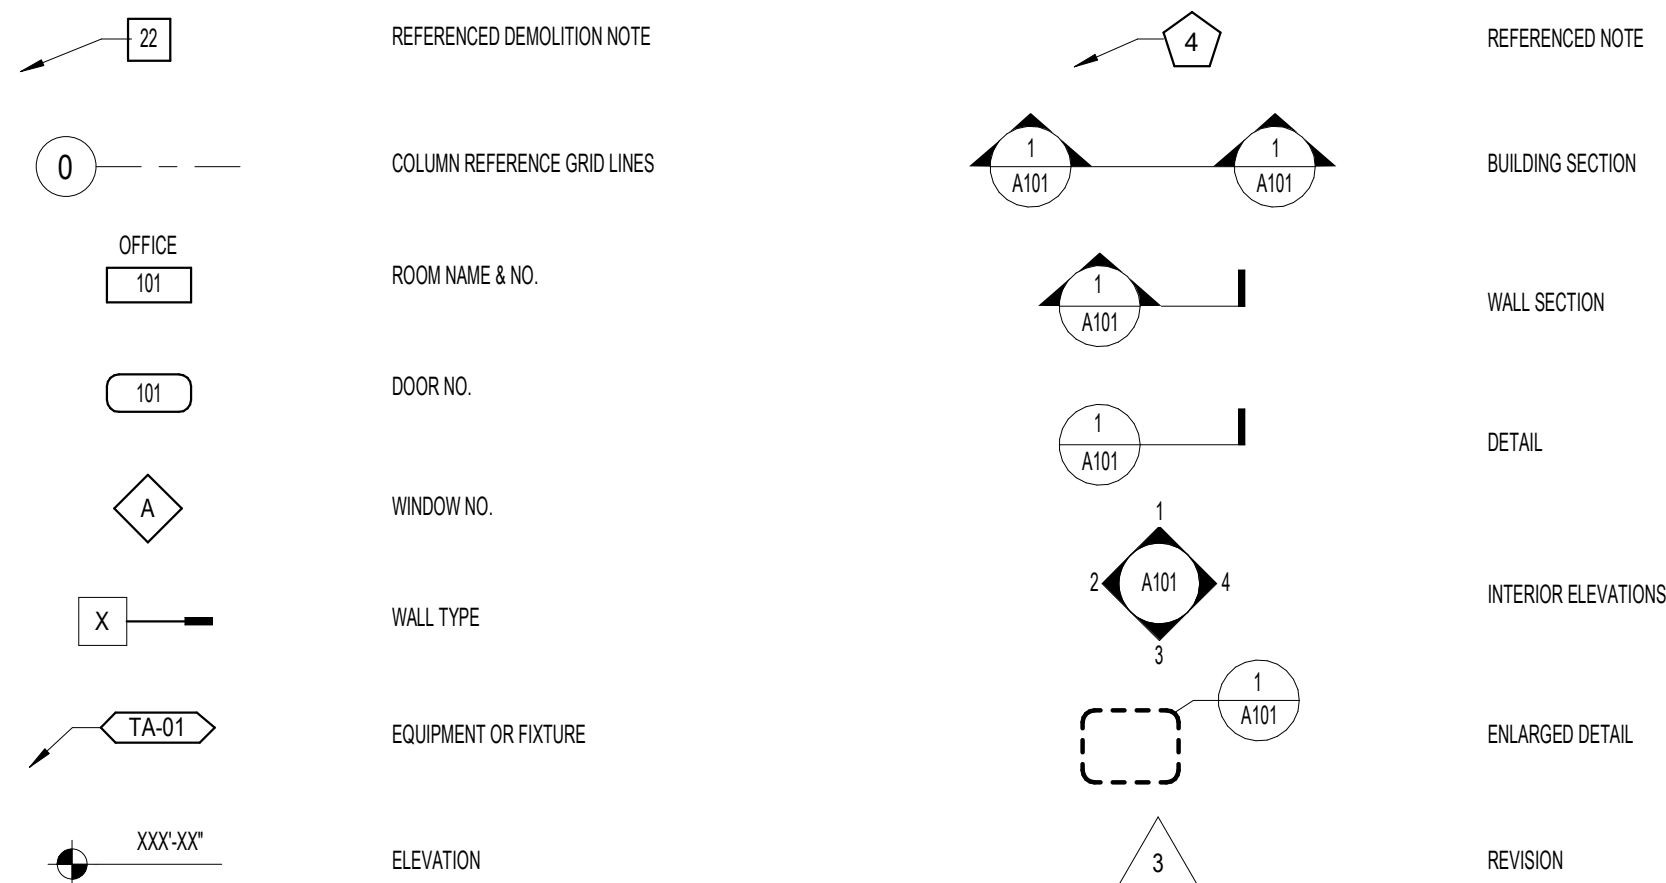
22 REFERENCED DEMOLITION NOTE

0 COLUMN REFERENCE GRID LINES

OFFICE
101 ROOM NAME & NO.

101 DOOR NO.

A WINDOW NO.

X WALL TYPE

TA-01 EQUIPMENT OR FIXTURE

XXX'-XX" ELEVATION

4 REFERENCED NOTE

1
A101
1
A101
BUILDING SECTION

1
A101
WALL SECTION

1
A101
DETAIL

1
2 A101 4
3
INTERIOR ELEVATIONS

1
A101
ENLARGED DETAIL

3 REVISION